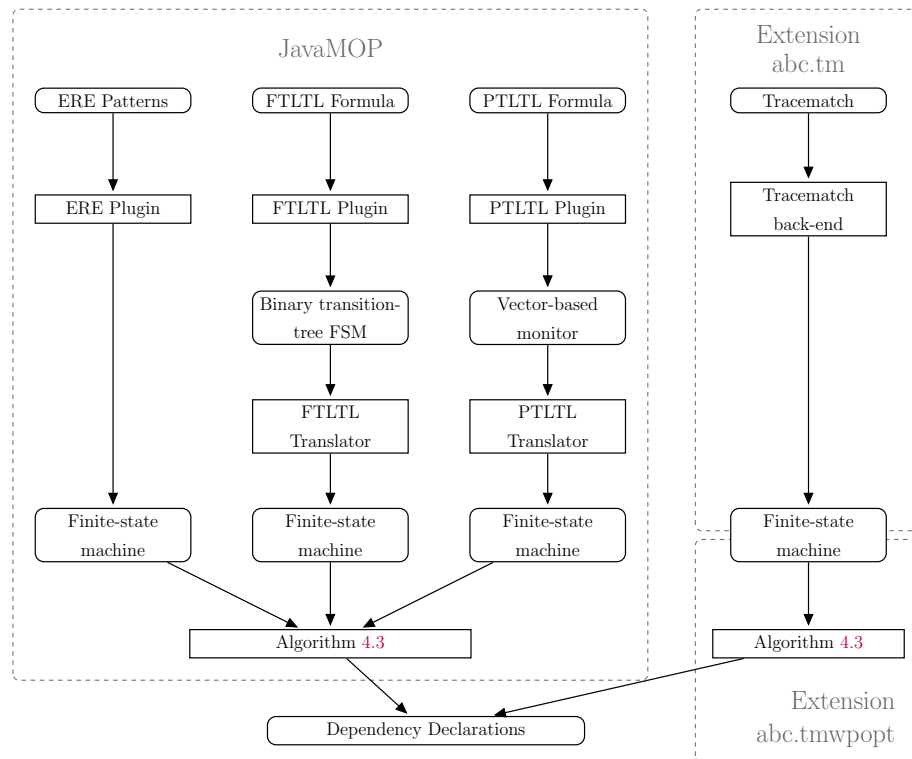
JavaMOP

ERE Patterns

FTLTL Formula

PTLTL Formula

ERE Plugin

FTLTL Plugin

PTLTL Plugin

Binary transition-tree FSM

Vector-based monitor

FTLTL Translator

PTLTL Translator

Finite-state machine

Finite-state machine

Finite-state machine

Algorithm 4.3

Extension abc.tm

Tracematch

Tracematch back-end

Finite-state machine

Algorithm 4.3

Extension abc.tmwpopt

Dependency Declarations